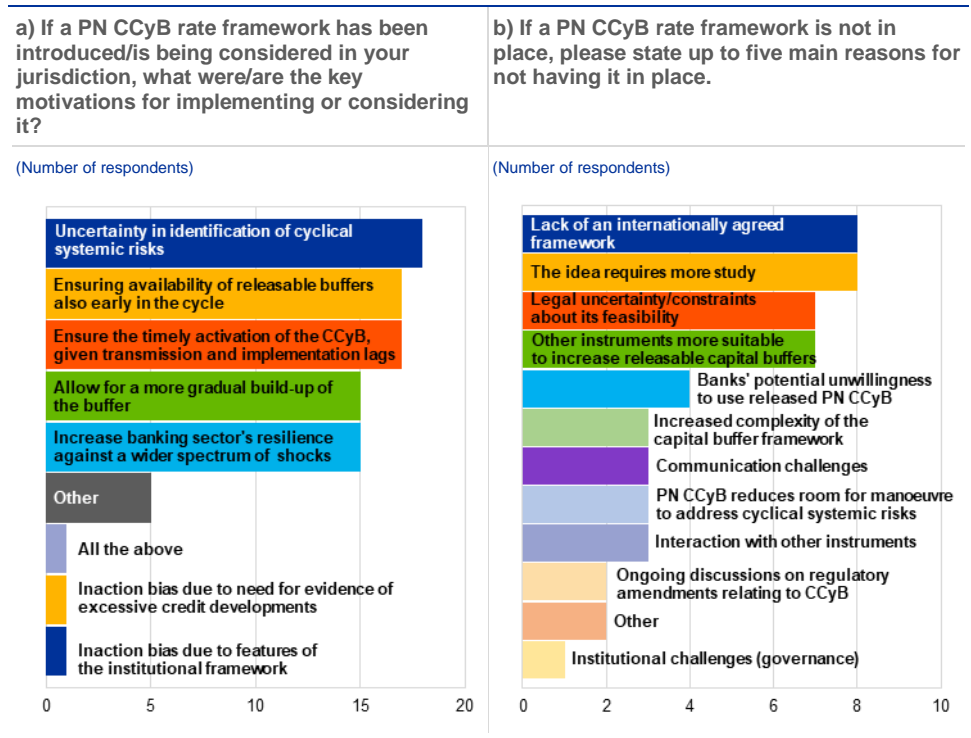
a) If a PN CCyB rate framework has been introduced/is being considered in your jurisdiction, what were/are the key motivations for implementing or considering it?

(Number of respondents)

Uncertainty in identification of cyclical systemic risks

Ensuring availability of releasable buffers also early in the cycle

Ensure the timely activation of the CCyB, given transmission and implementation lags

Allow for a more gradual build-up of the buffer

Increase banking sector's resilience against a wider spectrum of shocks

Other

All the above

Inaction bias due to need for evidence of excessive credit developments

Inaction bias due to features of the institutional framework

0 5 10 15 20

b) If a PN CCyB rate framework is not in place, please state up to five main reasons for not having it in place.

(Number of respondents)

Lack of an internationally agreed framework

The idea requires more study

Legal uncertainty/constraints about its feasibility

Other instruments more suitable to increase releasable capital buffers

Banks' potential unwillingness to use released PN CCyB

Increased complexity of the capital buffer framework

Communication challenges

PN CCyB reduces room for manoeuvre to address cyclical systemic risks

Interaction with other instruments

Ongoing discussions on regulatory amendments relating to CCyB

Other

Institutional challenges (governance)

0 2 4 6 8 10